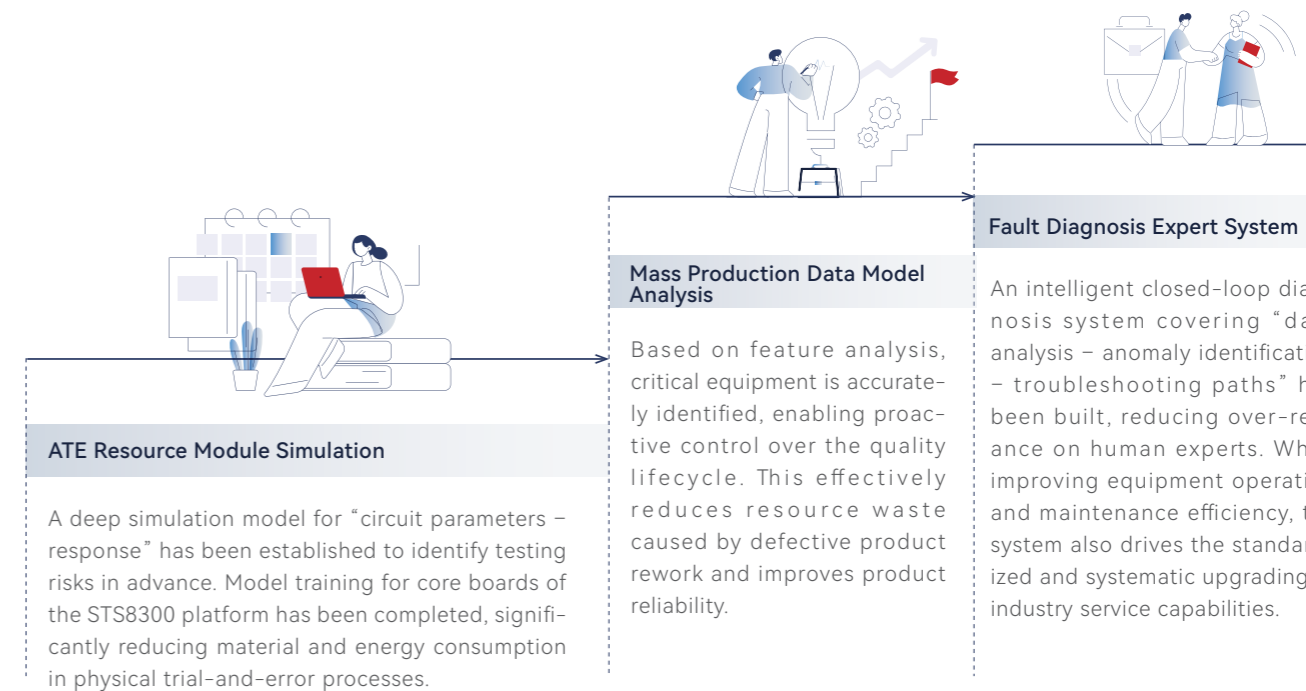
ATE Resource Module Simulation

A deep simulation model for “circuit parameters – response” has been established to identify testing risks in advance. Model training for core boards of the STS8300 platform has been completed, significantly reducing material and energy consumption in physical trial-and-error processes.

Mass Production Data Model Analysis

Based on feature analysis, critical equipment is accurately identified, enabling proactive control over the quality lifecycle. This effectively reduces resource waste caused by defective product rework and improves product reliability.

Fault Diagnosis Expert System

An intelligent closed-loop dia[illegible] nosis system covering “da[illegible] analysis – anomaly identificat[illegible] – troubleshooting paths” h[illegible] been built, reducing over-re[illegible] ance on human experts. Wh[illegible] improving equipment operati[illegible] and maintenance efficiency, t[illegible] system also drives the standar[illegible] ized and systematic upgrading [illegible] industry service capabilities.